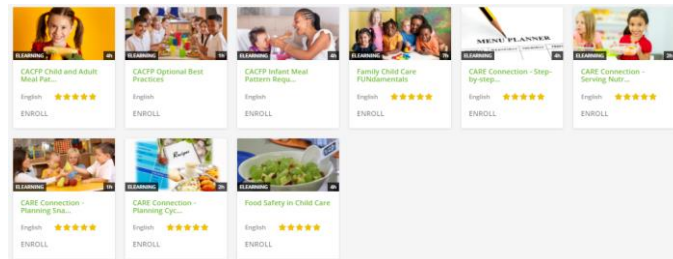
ELEARNING 4h
CACFP Child and Adult Meal Pat...
English ★★★★★
ENROLL

ELEARNING 1h
CACFP Optional Best Practices
English
ENROLL

ELEARNING 4h
CACFP Infant Meal Pattern Requ...
English
ENROLL

ELEARNING 7h
Family Child Care FUNdamentals
English ★★★★★
ENROLL

MENU PLANNER
ELEARNING 4h
CARE Connection - Step-by-step...
English ★★★★★
ENROLL

ELEARNING 2h
CARE Connection - Serving Nutr...
English ★★★★★
ENROLL

ELEARNING 1h
CARE Connection - Planning Sna...
English ★★★★★
ENROLL

Recipe
ELEARNING 2h
CARE Connection - Planning Cyc...
English ★★★★★
ENROLL

ELEARNING 4h
Food Safety in Child Care
English ★★★★★
ENROLL